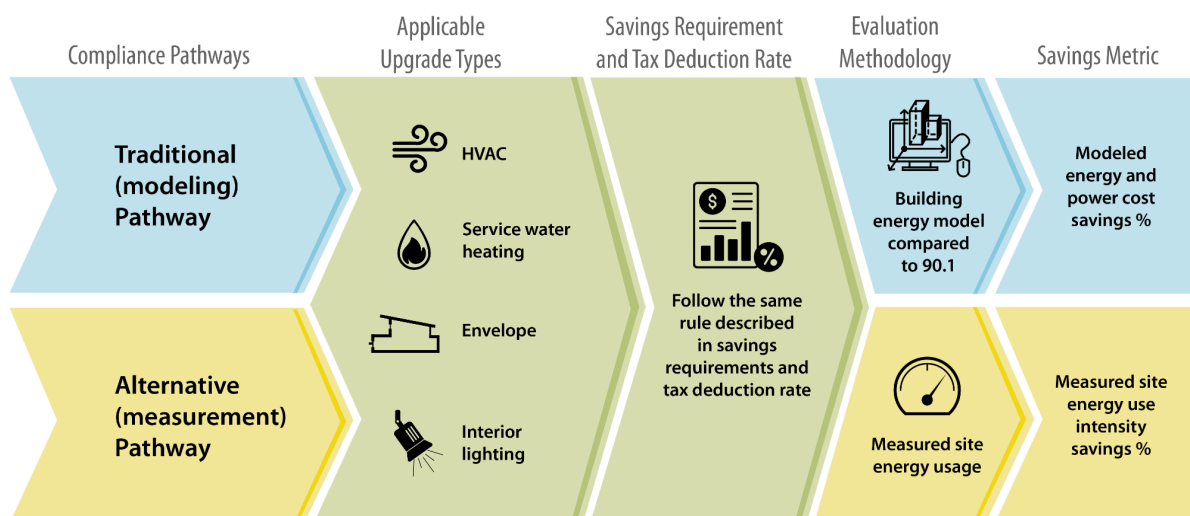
Compliance Pathways

Applicable Upgrade Types

Savings Requirement and Tax Deduction Rate

Evaluation Methodology

Savings Metric

Traditional (modeling) Pathway

HVAC

Service water heating

Envelope

Interior lighting

$

%

Follow the same rule described in savings requirements and tax deduction rate

Building energy model compared to 90.1

Modeled energy and power cost savings %

Alternative (measurement) Pathway

Measured site energy usage

Measured site energy use intensity savings %